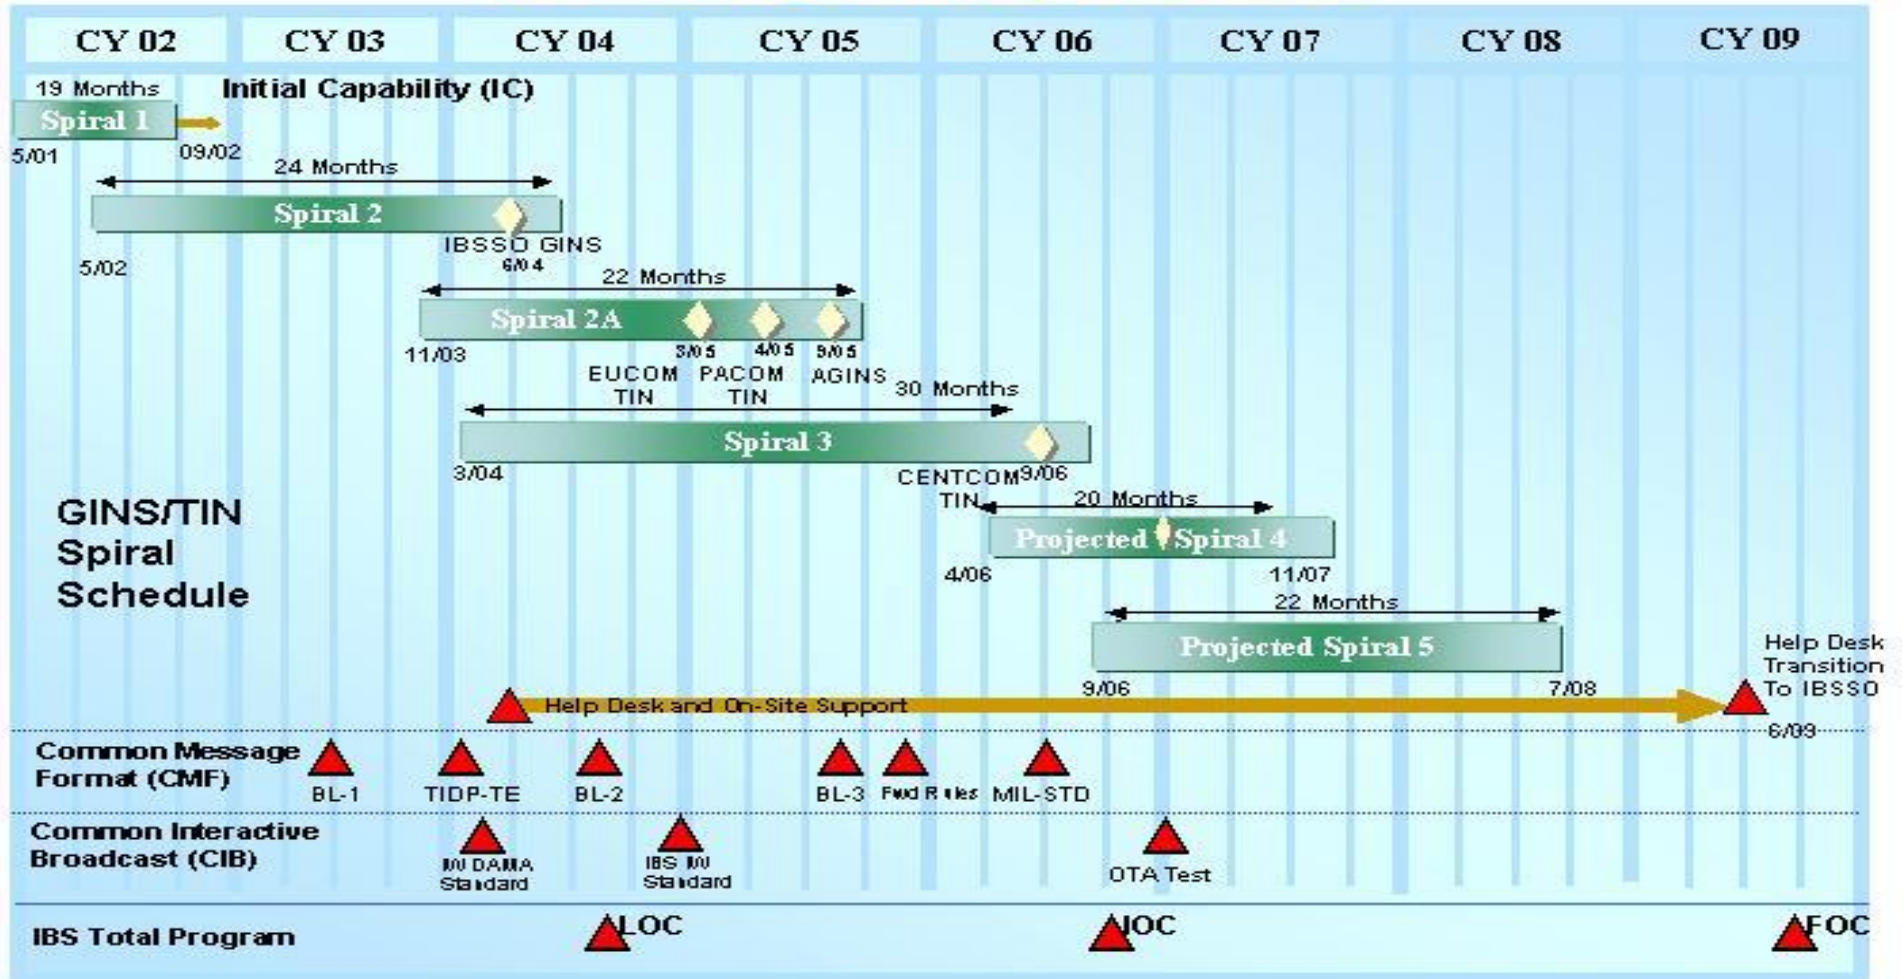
CY 02 CY 03 CY 04 CY 05 CY 06 CY 07 CY 08 CY 09

19 Months Initial Capability (IC)

Spiral 1

5/01 09/02

24 Months

Spiral 2

IBSSO GINS 6/04

5/02

22 Months

Spiral 2A

11/03

3/05 EUCOM TIN 4/05 PACOM TIN 9/05 AGINS

30 Months

Spiral 3

3/04

CENTCOM TIN 9/06

20 Months

Projected Spiral 4

4/06 11/07

GINS/TIN Spiral Schedule

22 Months

Projected Spiral 5

9/06 7/08

Help Desk Transition To IBSSO 6/09

Help Desk and On-Site Support

Common Message Format (CMF)

BL-1 TIDP-TE BL-2 BL-3 Fwd Rules MIL-STD

Common Interactive Broadcast (CIB)

I/O DAMA Standard IBS I/O Standard OTA Test

IBS Total Program

LOC IOC FOC